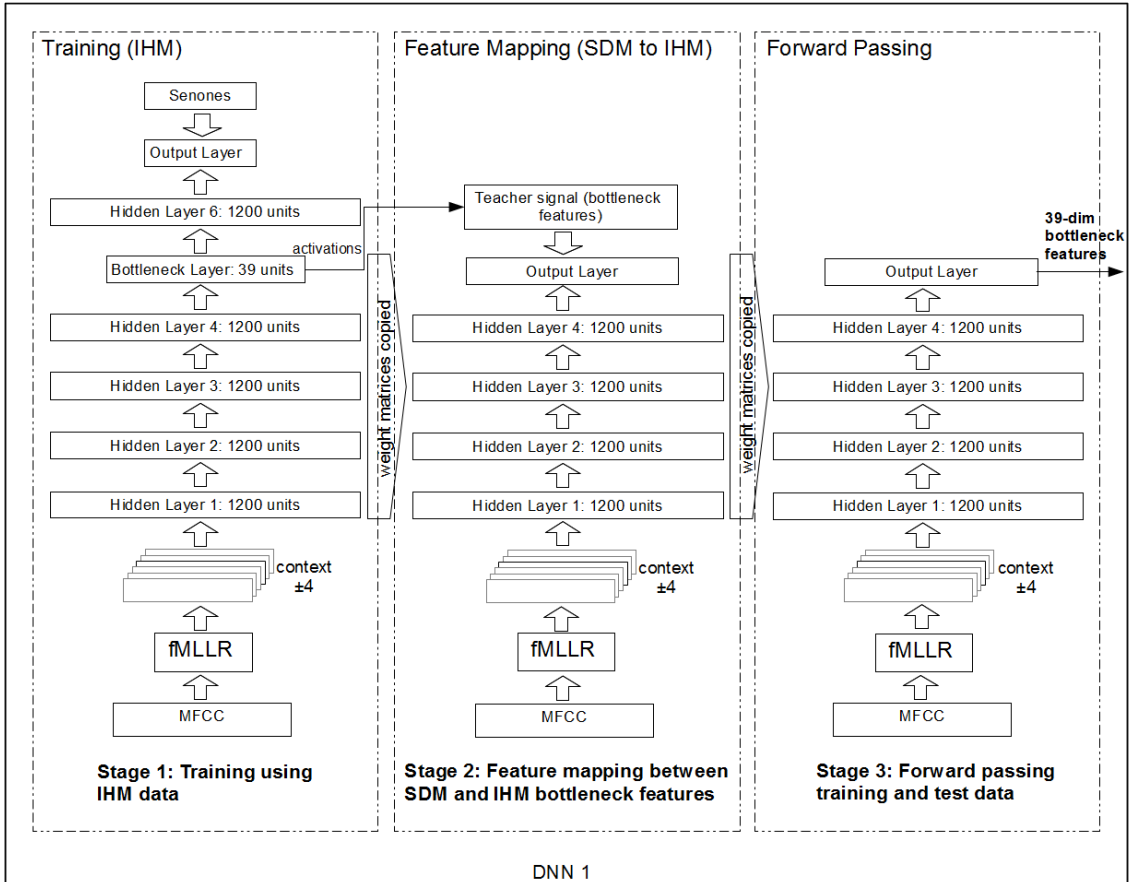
Training (IHM)

Senones

Output Layer

Hidden Layer 6: 1200 units

activations

Bottleneck Layer: 39 units

Hidden Layer 4: 1200 units

Hidden Layer 3: 1200 units

Hidden Layer 2: 1200 units

Hidden Layer 1: 1200 units

context ±4

fMLLR

MFCC

Stage 1: Training using IHM data

weight matrices copied

Feature Mapping (SDM to IHM)

Teacher signal (bottleneck features)

Output Layer

Hidden Layer 4: 1200 units

Hidden Layer 3: 1200 units

Hidden Layer 2: 1200 units

Hidden Layer 1: 1200 units

context ±4

fMLLR

MFCC

Stage 2: Feature mapping between SDM and IHM bottleneck features

weight matrices copied

Forward Passing

39-dim bottleneck features

Output Layer

Hidden Layer 4: 1200 units

Hidden Layer 3: 1200 units

Hidden Layer 2: 1200 units

Hidden Layer 1: 1200 units

context ±4

fMLLR

MFCC

Stage 3: Forward passing training and test data

DNN 1